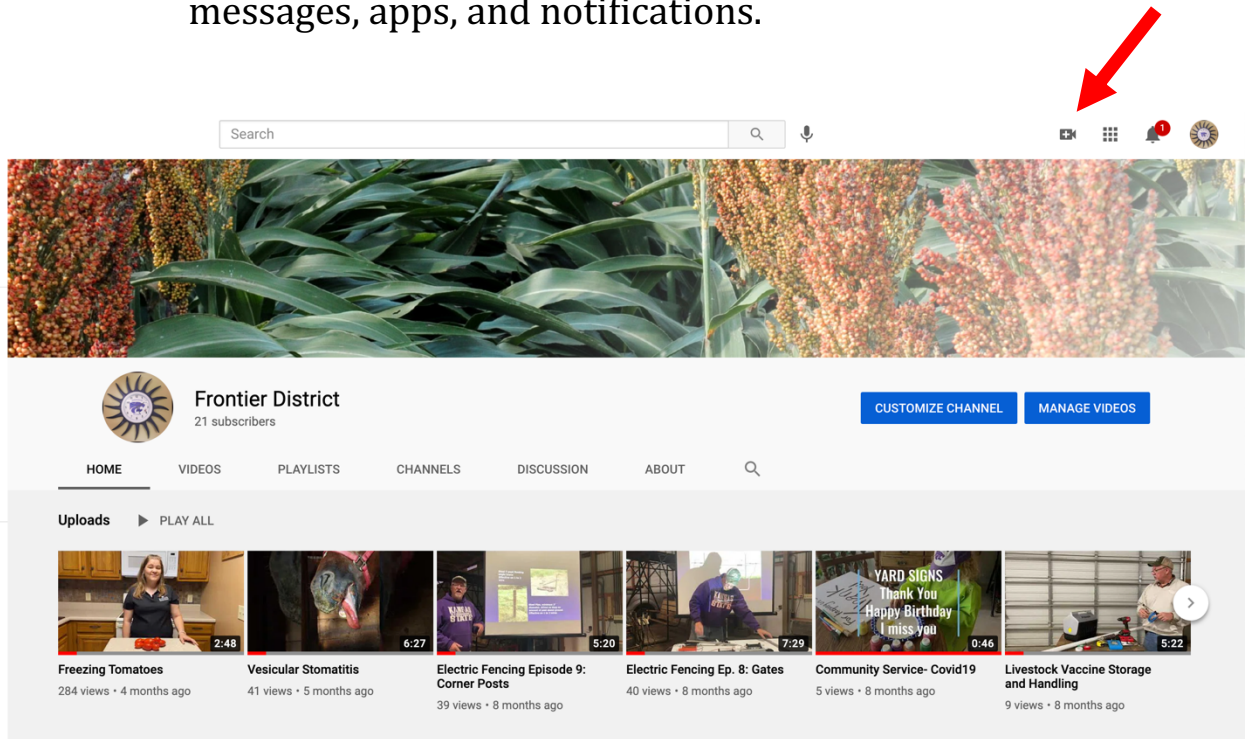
messages, apps, and notifications.

Search

1

Frontier District
21 subscribers

CUSTOMIZE CHANNEL

MANAGE VIDEOS

HOME VIDEOS PLAYLISTS CHANNELS DISCUSSION ABOUT

Uploads PLAY ALL

2:48
Freezing Tomatoes
284 views • 4 months ago

6:27
Vesicular Stomatitis
41 views • 5 months ago

5:20
Electric Fencing Episode 9: Corner Posts
39 views • 8 months ago

7:29
Electric Fencing Ep. 8: Gates
40 views • 8 months ago

YARD SIGNS
Thank You
Happy Birthday
I miss you
0:46
Community Service- Covid19
5 views • 8 months ago

5:22
Livestock Vaccine Storage and Handling
9 views • 8 months ago